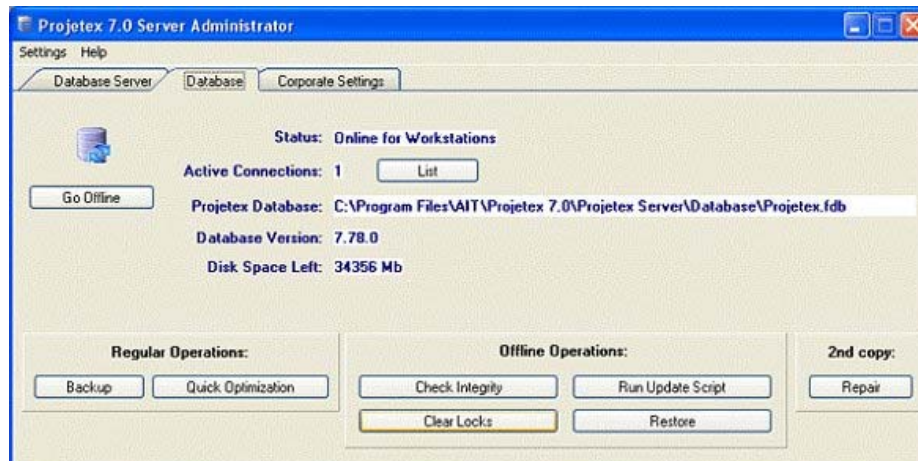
Projetex 7.0 Server Administrator

Settings Help

Database Server | Database | Corporate Settings

Go Offline

Status: Online for Workstations

Active Connections: 1 List

Projetex Database: C:\Program Files\AIT\Projetex 7.0\Projetex Server\Database\Projetex.fdb

Database Version: 7.78.0

Disk Space Left: 34356 Mb

Regular Operations:

Backup | Quick Optimization

Offline Operations:

Check Integrity | Run Update Script

Clear Locks | Restore

2nd copy:

Repair